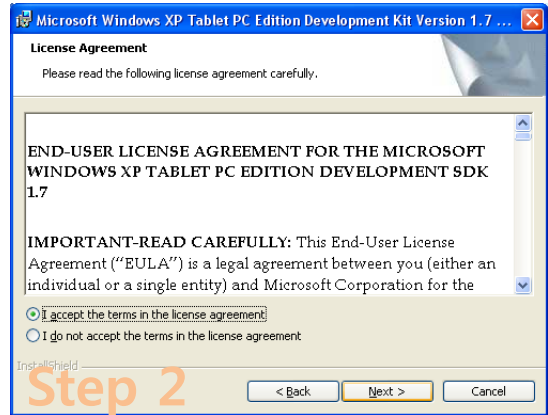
Microsoft Windows XP Tablet PC Edition Development Kit Version 1.7 ...

License Agreement

Please read the following license agreement carefully.

END-USER LICENSE AGREEMENT FOR THE MICROSOFT WINDOWS XP TABLET PC EDITION DEVELOPMENT SDK 1.7

IMPORTANT-READ CAREFULLY: This End-User License Agreement ("EULA") is a legal agreement between you (either an individual or a single entity) and Microsoft Corporation for the

I accept the terms in the license agreement

I do not accept the terms in the license agreement

InstallShield

Step 2

< Back

Next >

Cancel